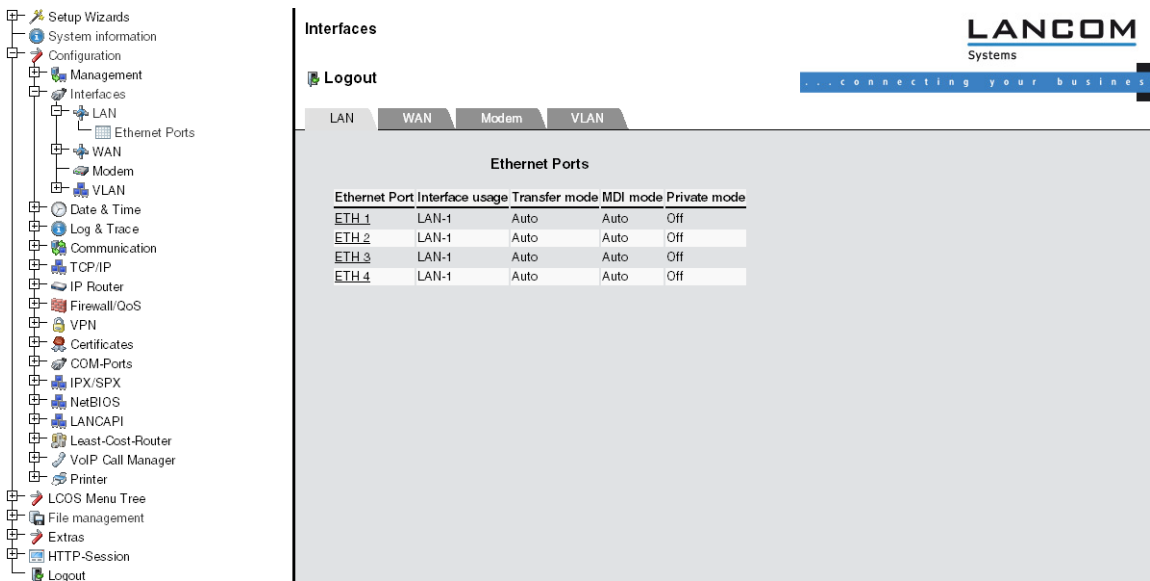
Setup Wizards
System information
Configuration
Management
Interfaces
LAN
Ethernet Ports
WAN
Modem
VLAN
Date & Time
Log & Trace
Communication
TCP/IP
IP Router
Firewall/QoS
VPN
Certificates
COM-Ports
IPX/SPX
NetBIOS
LANCAPI
Least-Cost-Router
VoIP Call Manager
Printer
LCOS Menu Tree
File management
Extras
HTTP-Session
Logout

Interfaces

LANCOM
Systems

Logout

...connecting your busines

LAN WAN Modem VLAN

Ethernet Ports

| Ethernet Port | Interface usage | Transfer mode | MDI mode | Private mode |
|---|---|---|---|---|
| ETH 1 | LAN-1 | Auto | Auto | Off |
| ETH 2 | LAN-1 | Auto | Auto | Off |
| ETH 3 | LAN-1 | Auto | Auto | Off |
| ETH 4 | LAN-1 | Auto | Auto | Off |